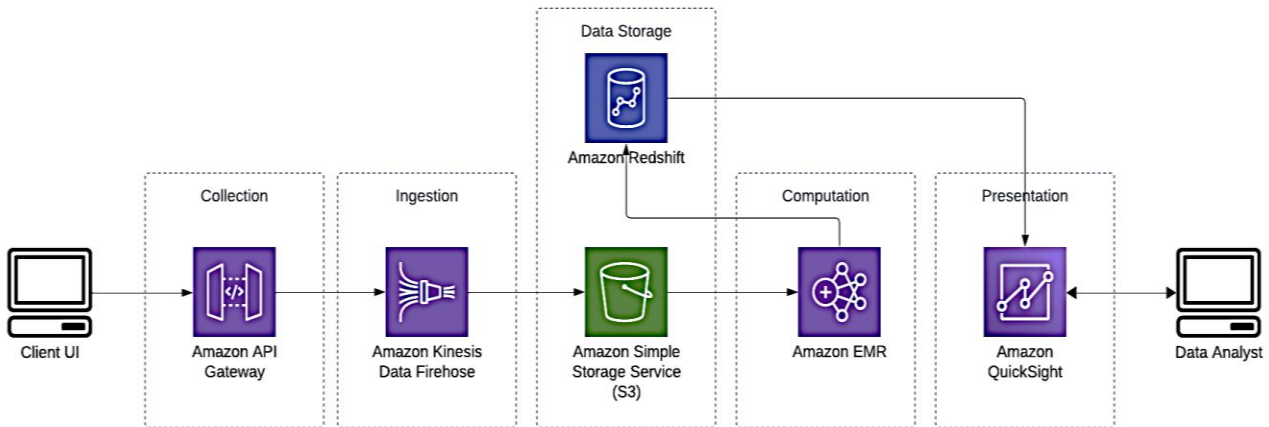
Data Storage

Amazon Redshift

Collection

Ingestion

Computation

Presentation

Client UI

Amazon API Gateway

Amazon Kinesis Data Firehose

Amazon Simple Storage Service (S3)

Amazon EMR

Amazon QuickSight

Data Analyst